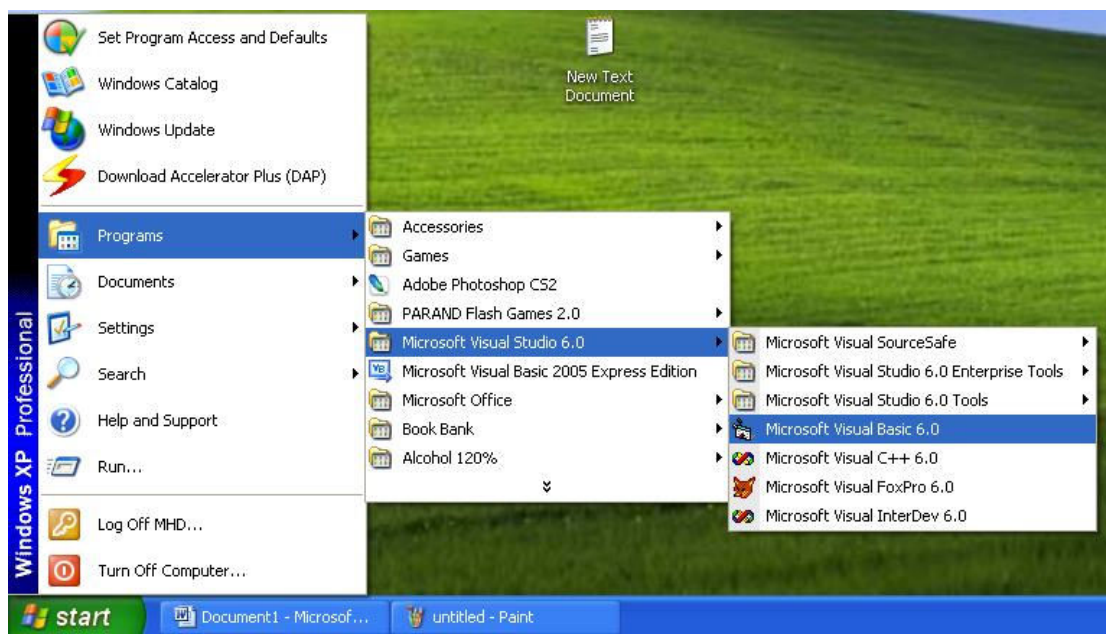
Set Program Access and Defaults
Windows Catalog
Windows Update
Download Accelerator Plus (DAP)
Programs
Documents
Settings
Search
Help and Support
Run...
Log Off MHD...
Turn Off Computer...

Windows XP Professional

Accessories
Games
Adobe Photoshop CS2
PARAND Flash Games 2.0
Microsoft Visual Studio 6.0
Microsoft Visual Basic 2005 Express Edition
Microsoft Office
Book Bank
Alcohol 120%

Microsoft Visual SourceSafe
Microsoft Visual Studio 6.0 Enterprise Tools
Microsoft Visual Studio 6.0 Tools
Microsoft Visual Basic 6.0
Microsoft Visual C++ 6.0
Microsoft Visual FoxPro 6.0
Microsoft Visual InterDev 6.0

New Text Document

start
Document1 - Microsof...
untitled - Paint